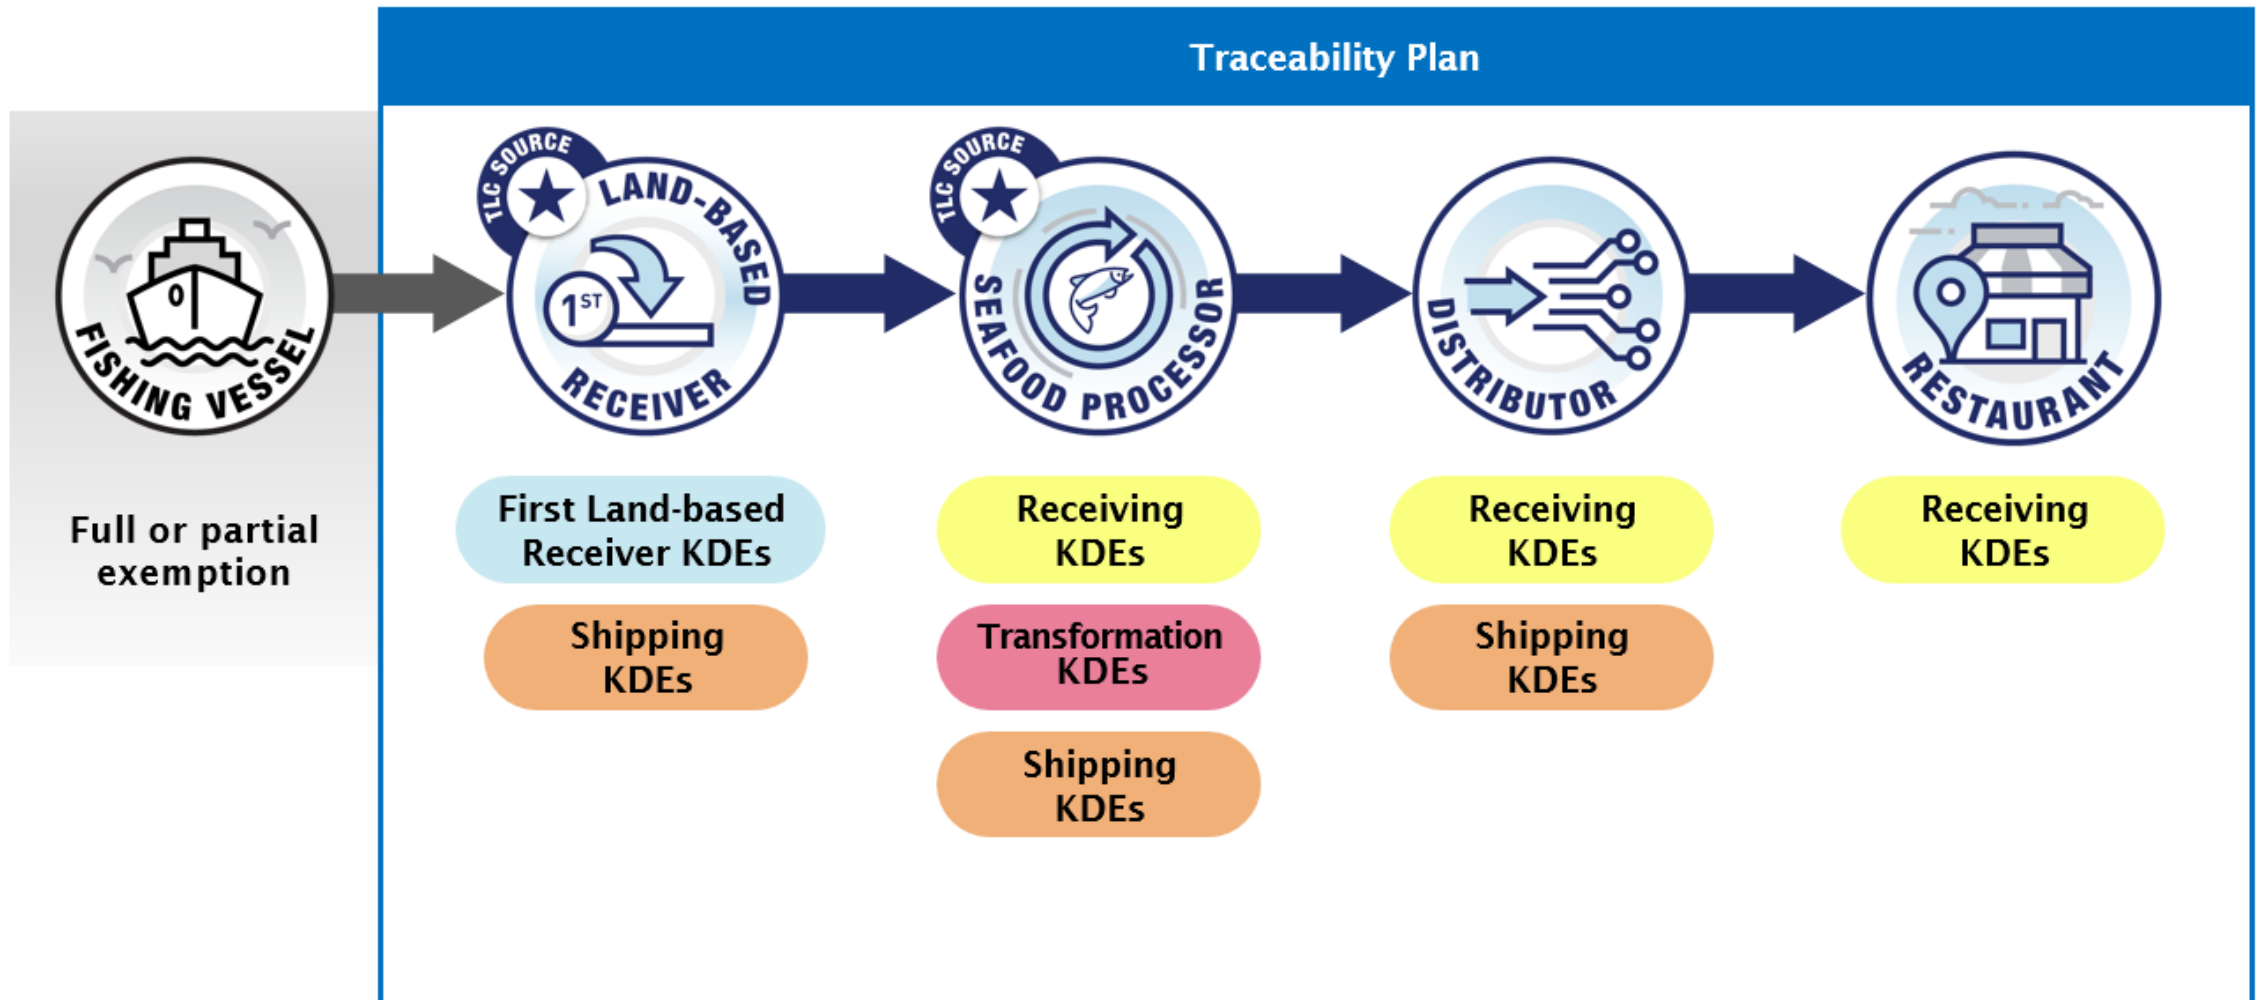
Traceability Plan

FISHING VESSEL

Full or partial exemption

TLC SOURCE

LAND-BASED RECEIVER

$1^{ST}$

First Land-based Receiver KDEs

Shipping KDEs

TLC SOURCE

SEAFOOD PROCESSOR

Receiving KDEs

Transformation KDEs

Shipping KDEs

DISTRIBUTOR

Receiving KDEs

Shipping KDEs

RESTAURANT

Receiving KDEs